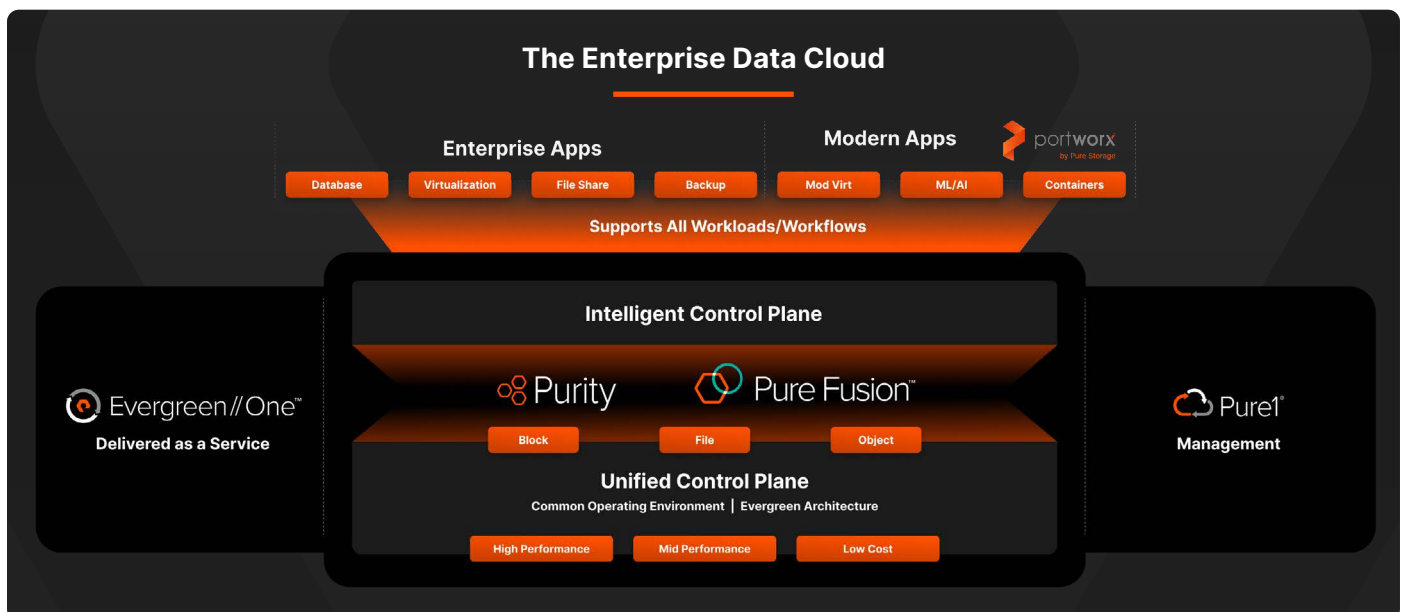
The Enterprise Data Cloud

Enterprise Apps

Modern Apps

portworx
by Pure Storage

Database | Virtualization | File Share | Backup | Mod Virt | ML/AI | Containers

Supports All Workloads/Workflows

Evergreen//One™
Delivered as a Service

Intelligent Control Plane

Purity

Pure Fusion™

Block | File | Object

Unified Control Plane
Common Operating Environment | Evergreen Architecture

High Performance | Mid Performance | Low Cost

Pure1®
Management